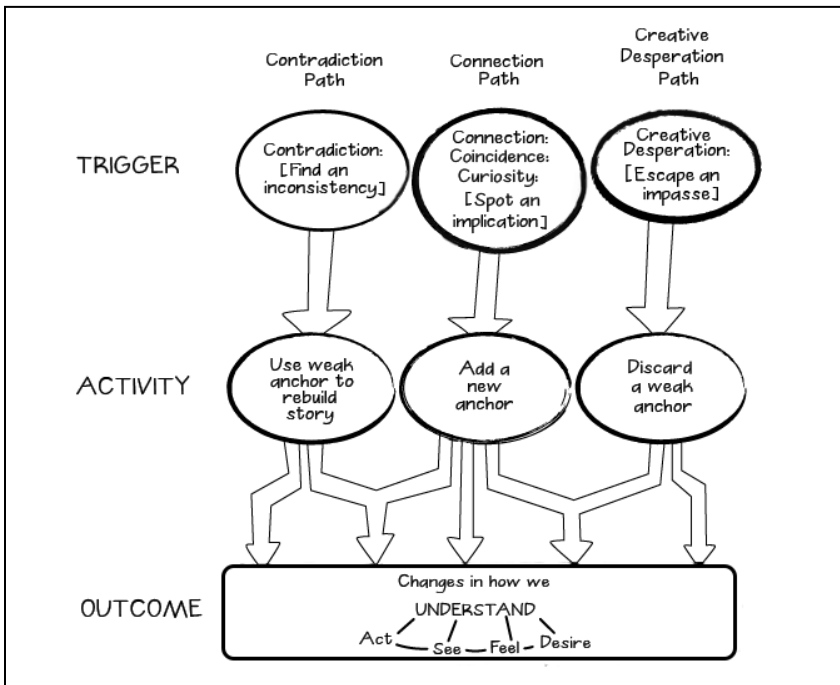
Contradiction Path

Connection Path

Creative Desperation Path

TRIGGER

Contradiction: [Find an inconsistency]

Connection: Coincidence: Curiosity: [Spot an implication]

Creative Desperation: [Escape an impasse]

ACTIVITY

Use weak anchor to rebuild story

Add a new anchor

Discard a weak anchor

OUTCOME

Changes in how we

UNDERSTAND

Act

See

Feel

Desire